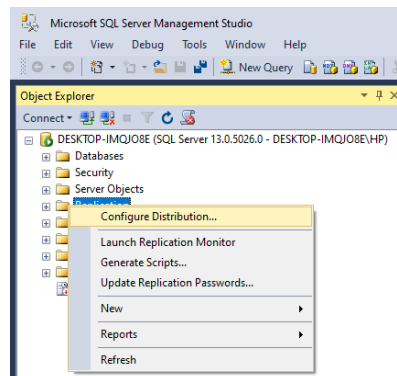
Microsoft SQL Server Management Studio

File Edit View Debug Tools Window Help

New Query

Object Explorer

Connect

DESKTOP-IMQJO8E (SQL Server 13.0.5026.0 - DESKTOP-IMQJO8E\HP)

Databases

Security

Server Objects

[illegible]

Configure Distribution...

Launch Replication Monitor

Generate Scripts...

Update Replication Passwords...

New

Reports

Refresh